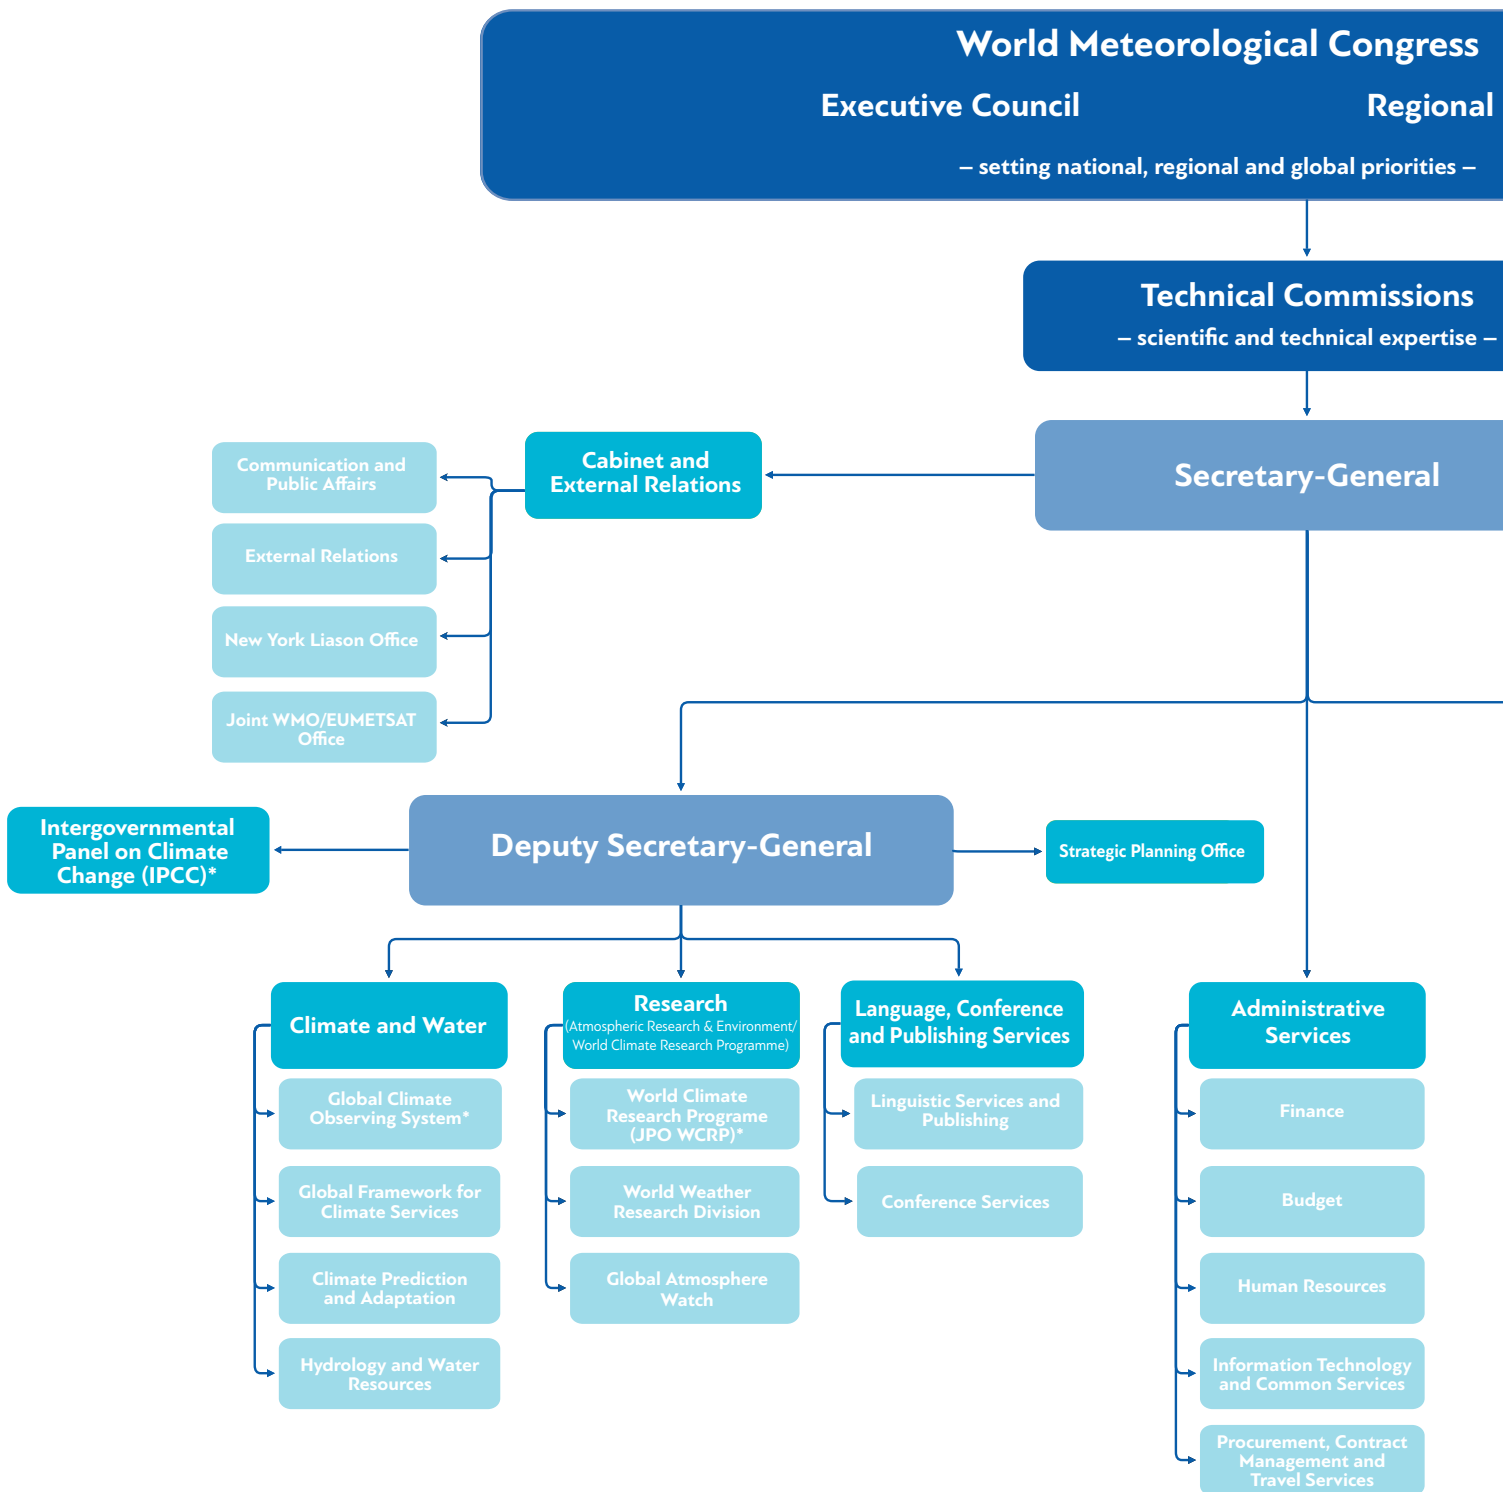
World Meteorological Congress

Executive Council

Regional

– setting national, regional and global priorities –

Technical Commissions

– scientific and technical expertise –

Secretary-General

Cabinet and External Relations

Communication and Public Affairs

External Relations

New York Liason Office

Joint WMO/EUMETSAT Office

Deputy Secretary-General

Intergovernmental Panel on Climate Change (IPCC)*

Strategic Planning Office

Climate and Water

Global Climate Observing System*

Global Framework for Climate Services

Climate Prediction and Adaptation

Hydrology and Water Resources

Research
(Atmospheric Research & Environment/ World Climate Research Programme)

World Climate Research Programe (JPO WCRP)*

World Weather Research Division

Global Atmosphere Watch

Language, Conference and Publishing Services

Linguistic Services and Publishing

Conference Services

Administrative Services

Finance

Budget

Human Resources

Information Technology and Common Services

Procurement, Contract Management and Travel Services